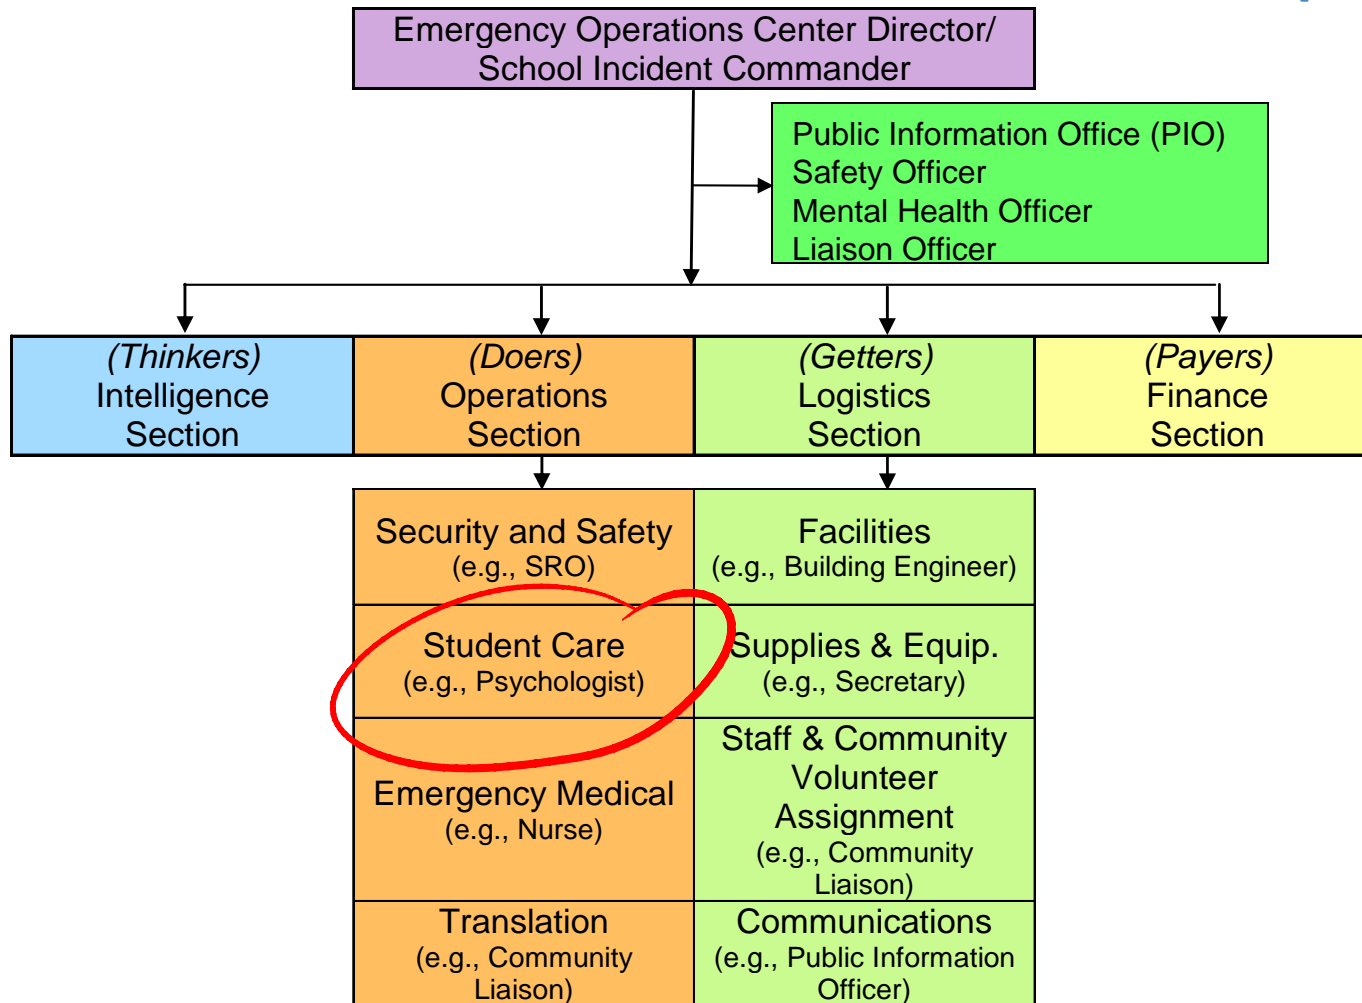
Emergency Operations Center Director/ School Incident Commander

Public Information Office (PIO)
Safety Officer
Mental Health Officer
Liaison Officer

(Thinkers) Intelligence Section

(Doers) Operations Section

(Getters) Logistics Section

(Payers) Finance Section

Security and Safety (e.g., SRO)

Facilities (e.g., Building Engineer)

Student Care (e.g., Psychologist)

Supplies & Equip. (e.g., Secretary)

Emergency Medical (e.g., Nurse)

Staff & Community Volunteer Assignment (e.g., Community Liaison)

Translation (e.g., Community Liaison)

Communications (e.g., Public Information Officer)